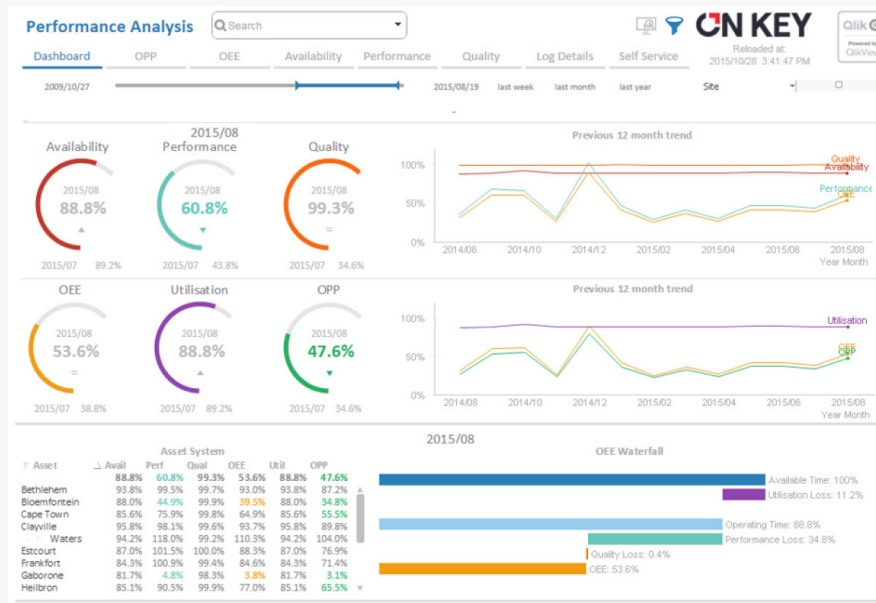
Performance Analysis

Search

ON KEY

Qlik

Powered by QlikView

Dashboard | OPP | OEE | Availability | Performance | Quality | Log Details | Self Service

Reloaded at: 2015/10/28 3:41:47 PM

2009/10/27

2015/08/19 | last week | last month | last year

Site

2015/08

Availability
2015/08
88.8%
2015/07 89.2%

Performance
2015/08
60.8%
2015/07 43.8%

Quality
2015/08
99.3%
2015/07 34.6%

Previous 12 month trend

100%
50%
0%
2014/08 | 2014/10 | 2014/12 | 2015/02 | 2015/04 | 2015/06 | 2015/08
Year Month
Quality
Availability
Performance
OEE

OEE
2015/08
53.6%
=
2015/07 38.8%

Utilisation
2015/08
88.8%
2015/07 89.2%

OPP
2015/08
47.6%
2015/07 34.6%

Previous 12 month trend

100%
50%
0%
2014/08 | 2014/10 | 2014/12 | 2015/02 | 2015/04 | 2015/06 | 2015/08
Year Month
Utilisation
OEE
OPP

2015/08

Asset System

| Asset | Avail | Perf | Qual | OEE | Util | OPP |
|---|---|---|---|---|---|---|
| | 88.8% | 60.8% | 99.3% | 53.6% | 88.8% | 47.6% |
| Bethlehem | 93.8% | 99.5% | 99.7% | 93.0% | 93.8% | 87.2% |
| Bloemfontein | 88.0% | 44.9% | 99.9% | 39.5% | 88.0% | 34.8% |
| Cape Town | 85.6% | 75.9% | 99.8% | 64.9% | 85.6% | 55.5% |
| Clayville | 95.8% | 98.1% | 99.6% | 93.7% | 95.8% | 89.8% |
| Waters | 94.2% | 118.0% | 99.2% | 110.3% | 94.2% | 104.0% |
| Estcourt | 87.0% | 101.5% | 100.0% | 88.3% | 87.0% | 76.9% |
| Frankfort | 84.3% | 100.9% | 99.4% | 84.6% | 84.3% | 71.4% |
| Gaborone | 81.7% | 4.8% | 98.3% | 3.8% | 81.7% | 3.1% |
| Heilbron | 85.1% | 90.5% | 99.9% | 77.0% | 85.1% | 65.5% |

OEE Waterfall

Available Time: 100%
Utilisation Loss: 11.2%
Operating Time: 88.8%
Performance Loss: 34.8%
Quality Loss: 0.4%
OEE: 53.6%